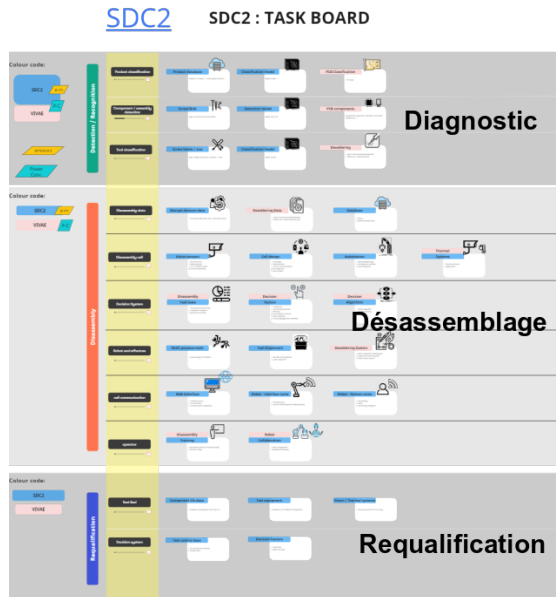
SDC2 SDC2 : TASK BOARD

Colour code:
SDC2
VIVAE
Detection / Recognition
Product classification
Component / assembly detection
Tool classification
Diagnostic

Colour code:
SDC2
VIVAE
Disassembly
Disassembly data
Disassembly cell
Decision System
Robot and effectors
cell communication
operator
Désassemblage

Colour code:
SDC2
VIVAE
Requalification
Test Bed
Decision system
Requalification